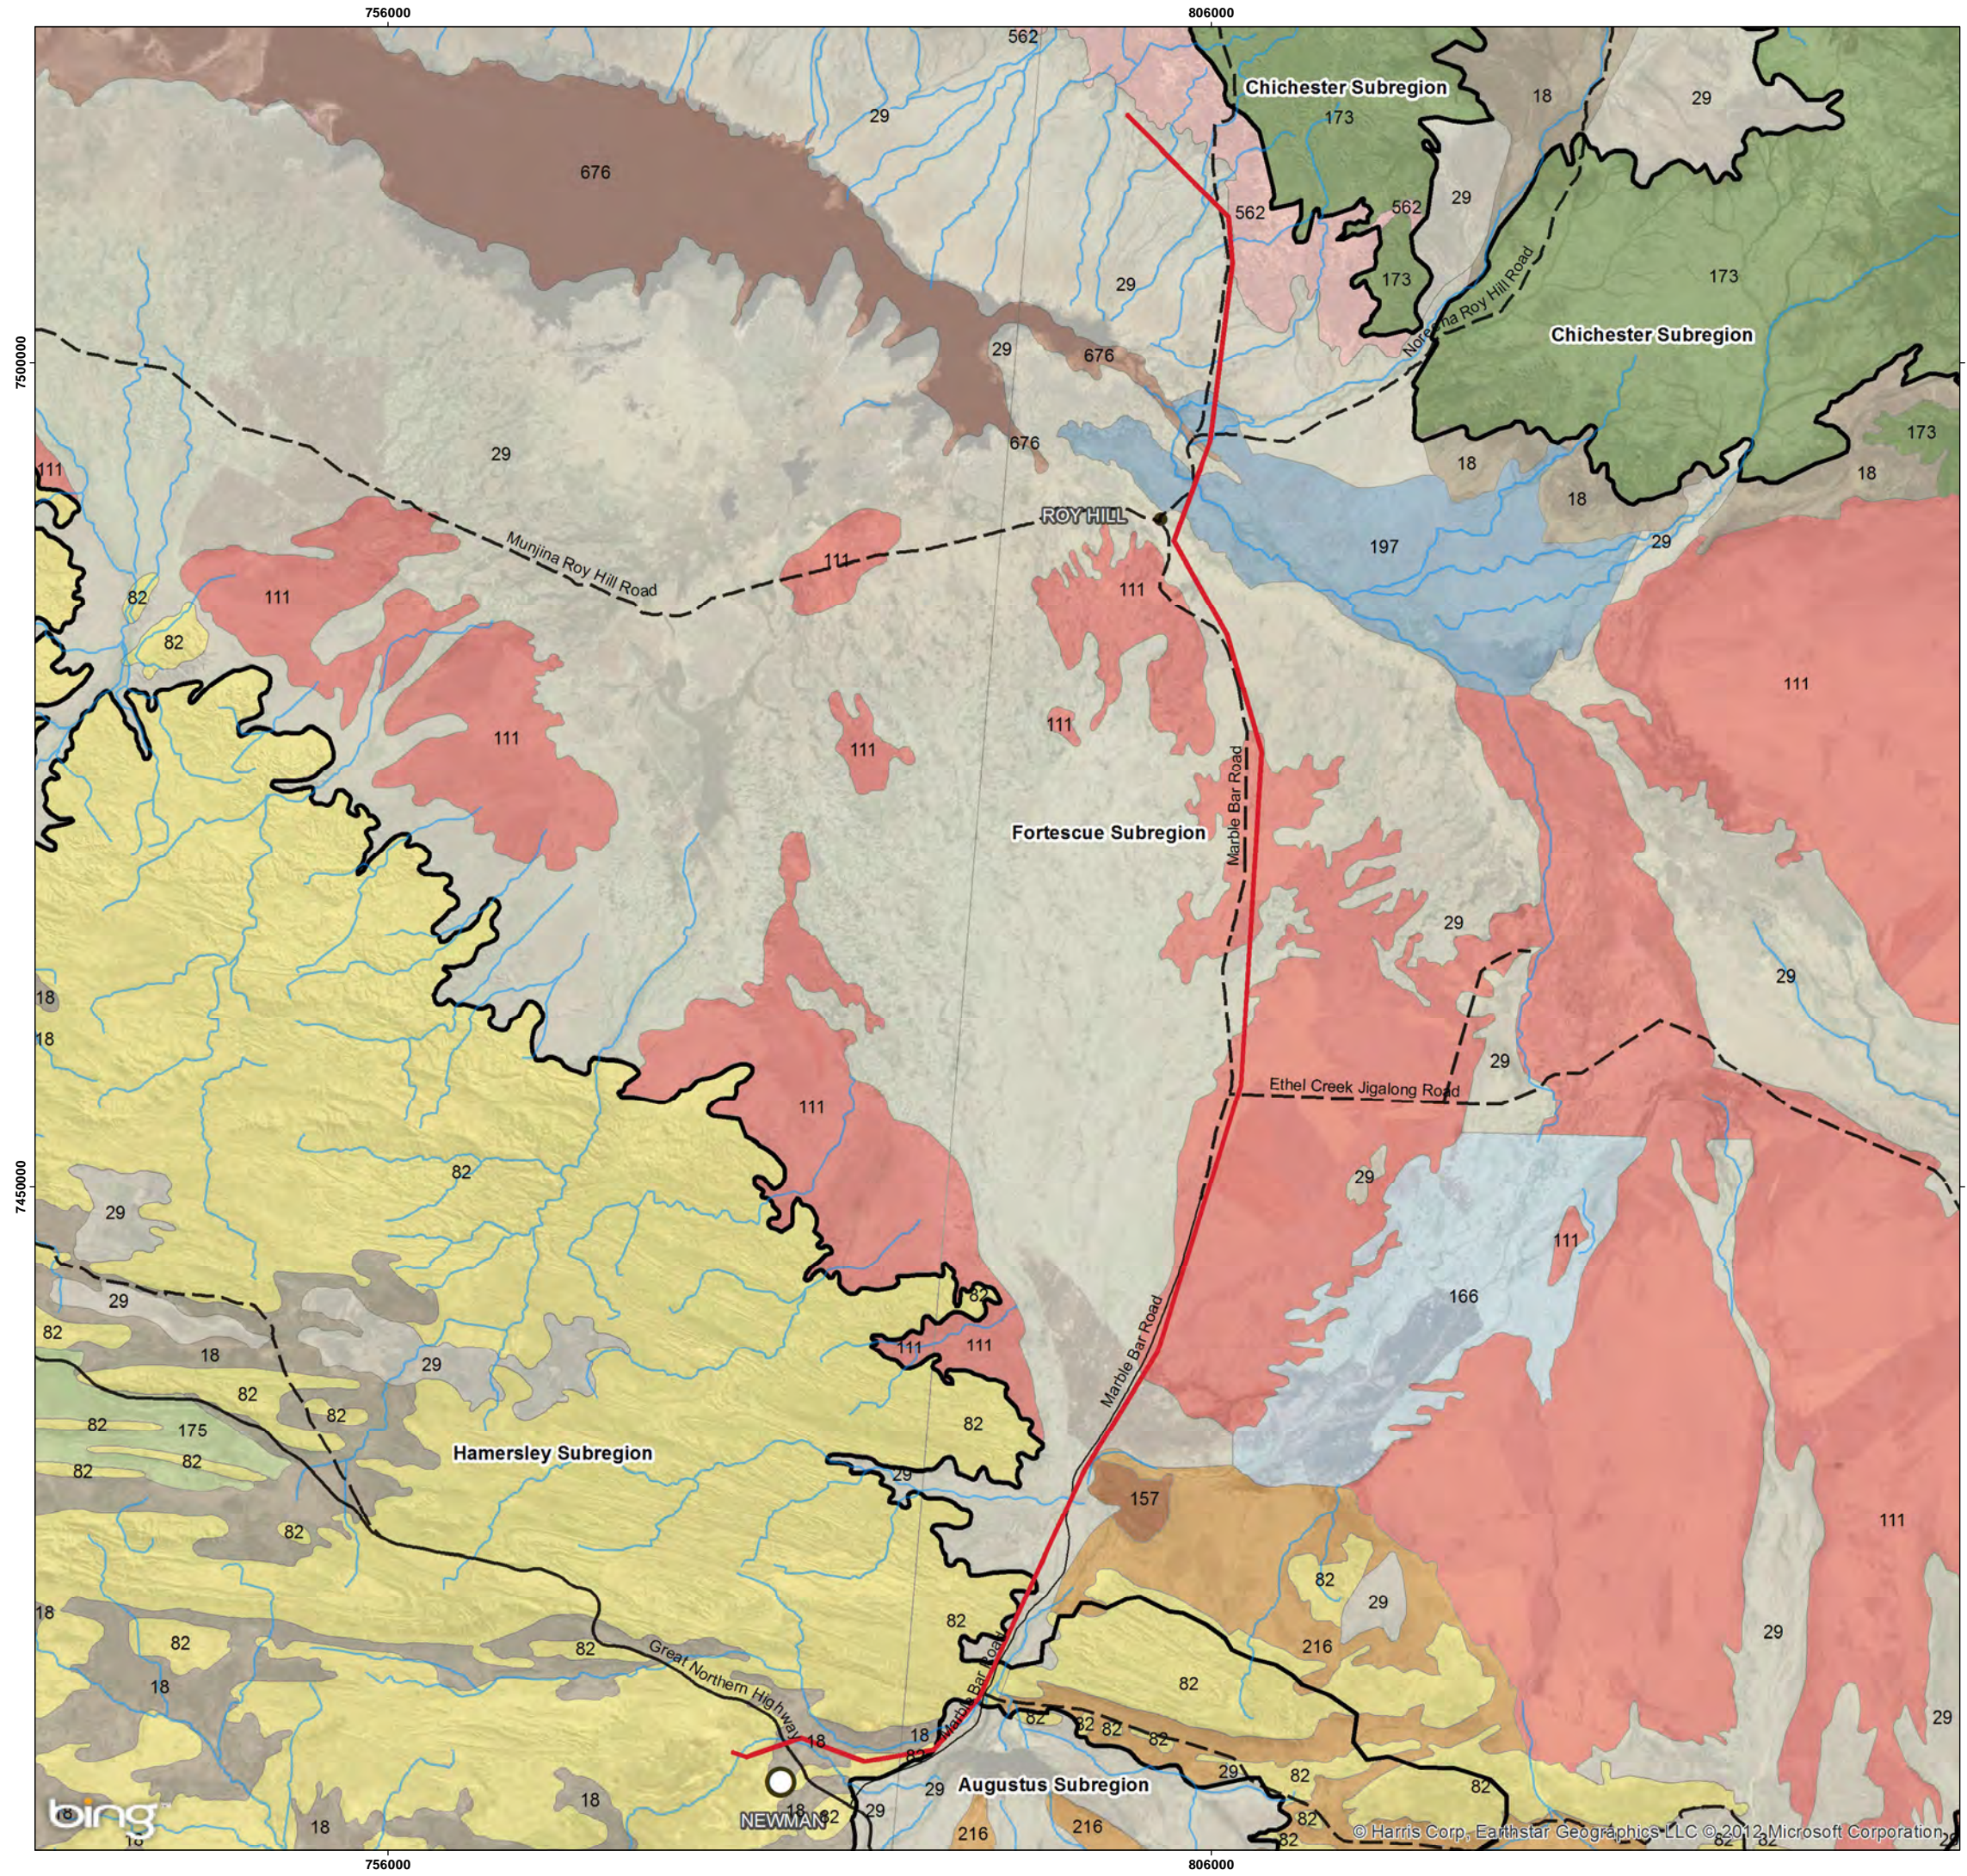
756000
806000
562
29
Chichester Subregion
18
29
173
676
562
562
29
29
173
173
Noreena Roy Hill Road
Chichester Subregion
7500000
29
676
29
676
173
111
18
18
18
ROY HILL
197
29
Munjina Roy Hill Road
111
111
111
82
82
111
111
111
111
Marble Bar Road
Fortescue Subregion
29
29
18
18
Ethel Creek Jigalong Road
29
111
82
7450000
29
29
29
111
166
29
82
111
111
Marble Bar Road
18
82
82
82
175
82
82
Hamersley Subregion
82
29
157
82
111
29
18
82
216
29
82
Great Northern Highway
82
82
18
Marble Bar Road
82
82
82
18
82
29
82
29
82
82
Augustus Subregion
18
18
18
NEWMAN
82
29
216
216
82
82
82
bing
© Harris Corp, Earthstar Geographics LLC © 2012 Microsoft Corporation
756000
806000